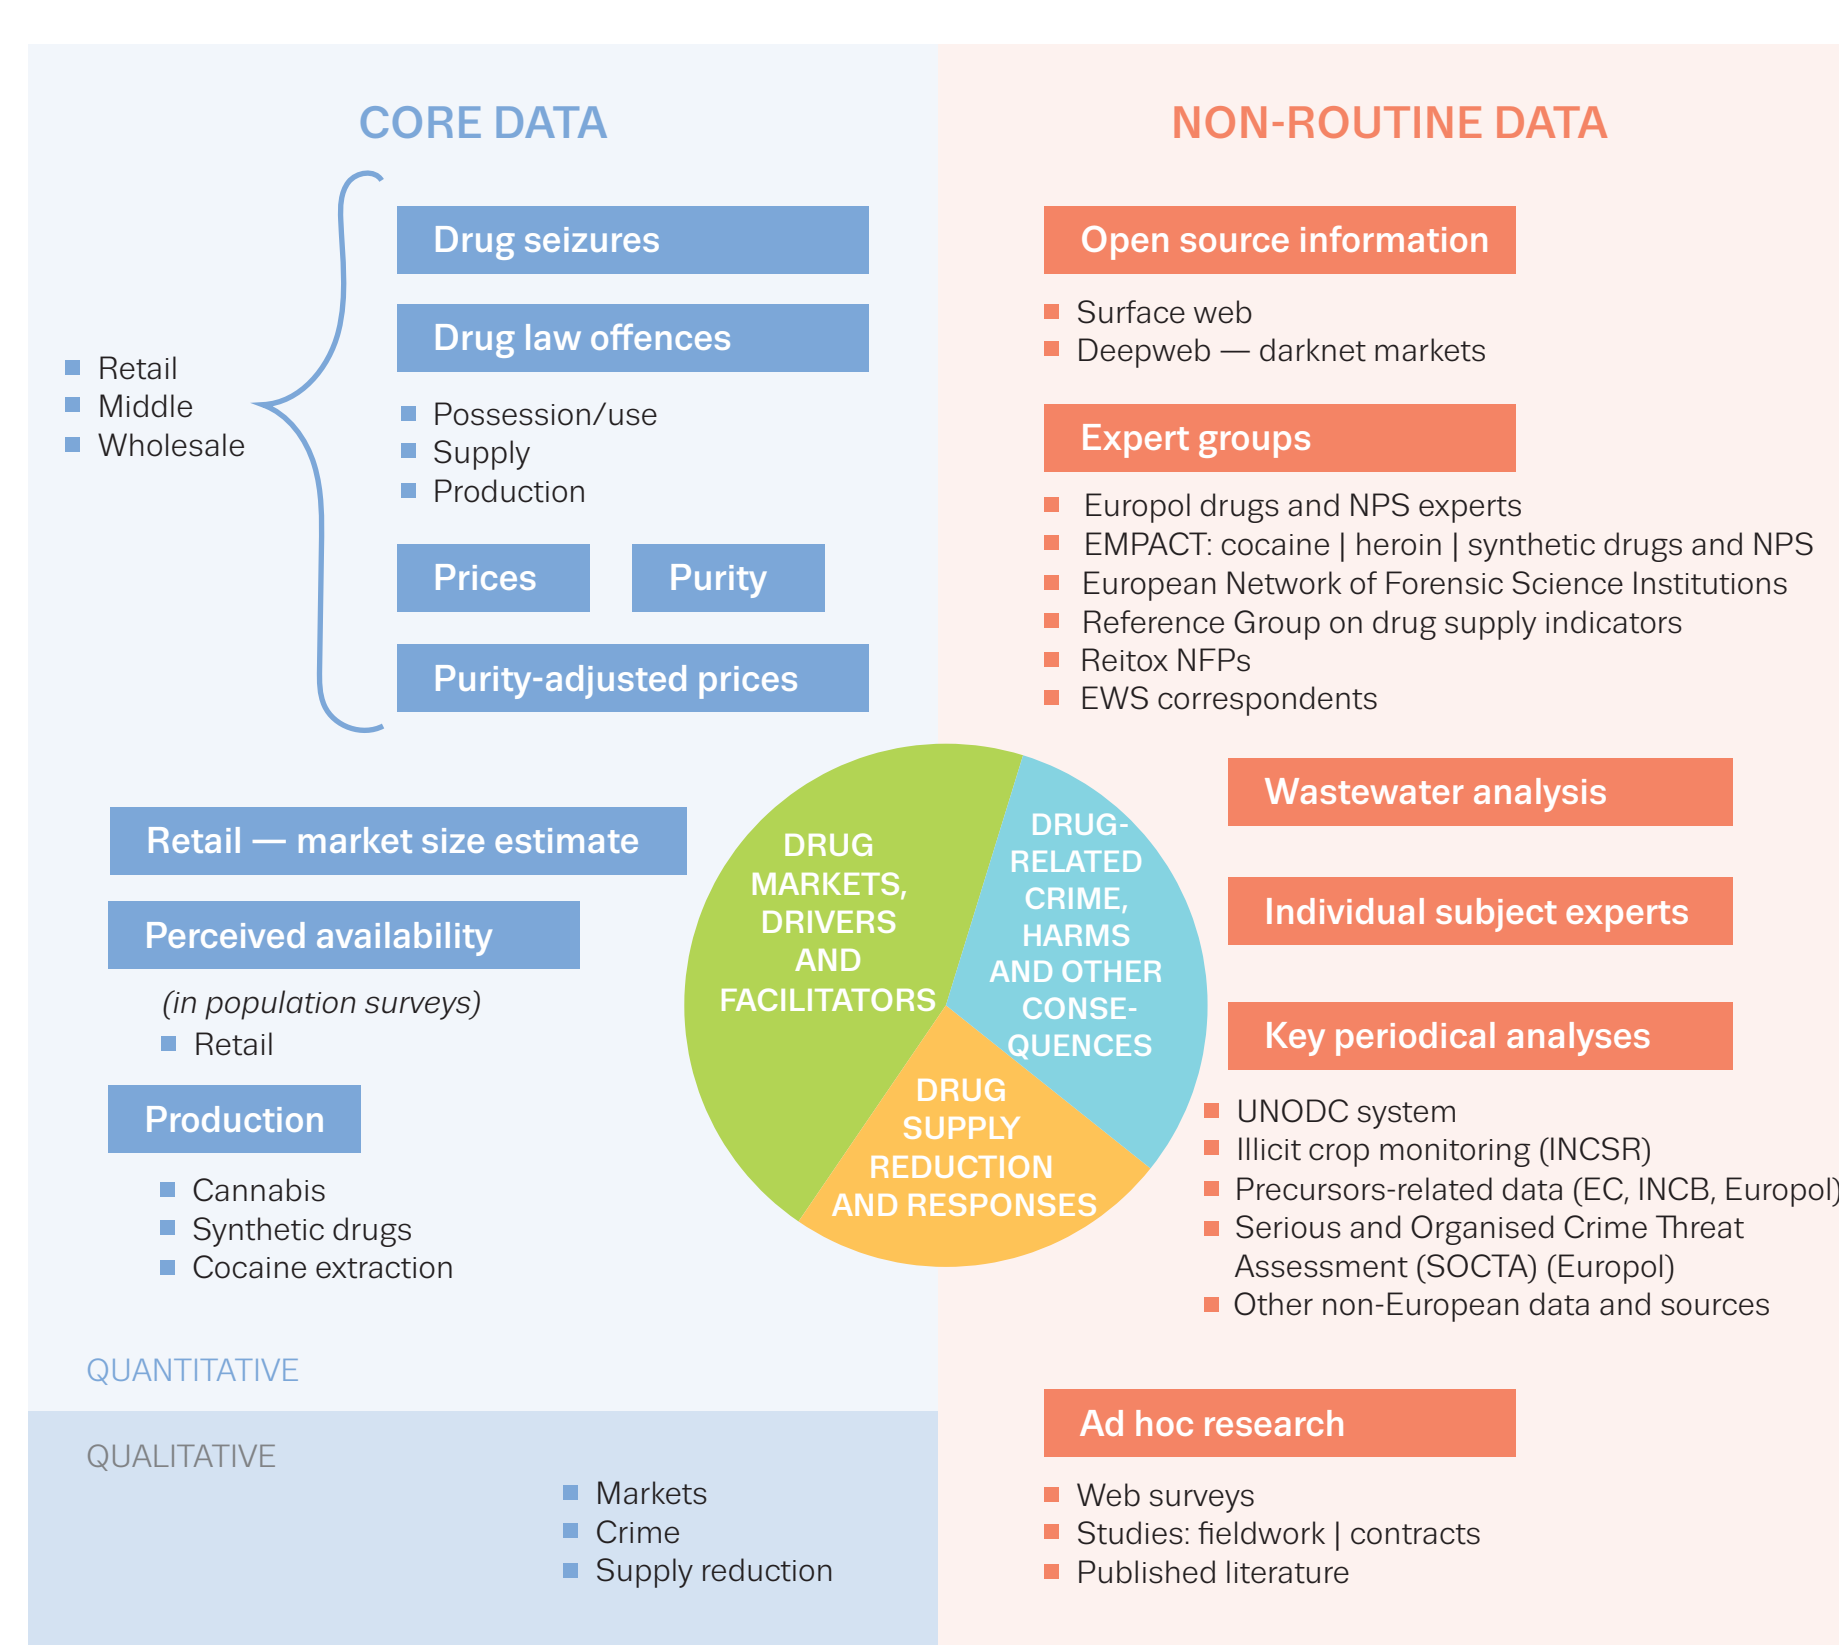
CORE DATA

Drug seizures

Drug law offences

- Retail
- Middle
- Wholesale

- Possession/use
- Supply
- Production

Prices

Purity

Purity-adjusted prices

Retail — market size estimate

Perceived availability

(in population surveys)

- Retail

Production

- Cannabis
- Synthetic drugs
- Cocaine extraction

QUANTITATIVE

QUALITATIVE

- Markets
- Crime
- Supply reduction

DRUG MARKETS, DRIVERS AND FACILITATORS

DRUG-RELATED CRIME, HARMS AND OTHER CONSEQUENCES

DRUG SUPPLY REDUCTION AND RESPONSES

NON-ROUTINE DATA

Open source information

- Surface web
- Deepweb — darknet markets

Expert groups

- Europol drugs and NPS experts
- EMPACT: cocaine | heroin | synthetic drugs and NPS
- European Network of Forensic Science Institutions
- Reference Group on drug supply indicators
- Reitox NFPs
- EWS correspondents

Wastewater analysis

Individual subject experts

Key periodical analyses

- UNODC system
- Illicit crop monitoring (INCSR)
- Precursors-related data (EC, INCB, Europol)
- Serious and Organised Crime Threat Assessment (SOCTA) (Europol)
- Other non-European data and sources

Ad hoc research

- Web surveys
- Studies: fieldwork | contracts
- Published literature